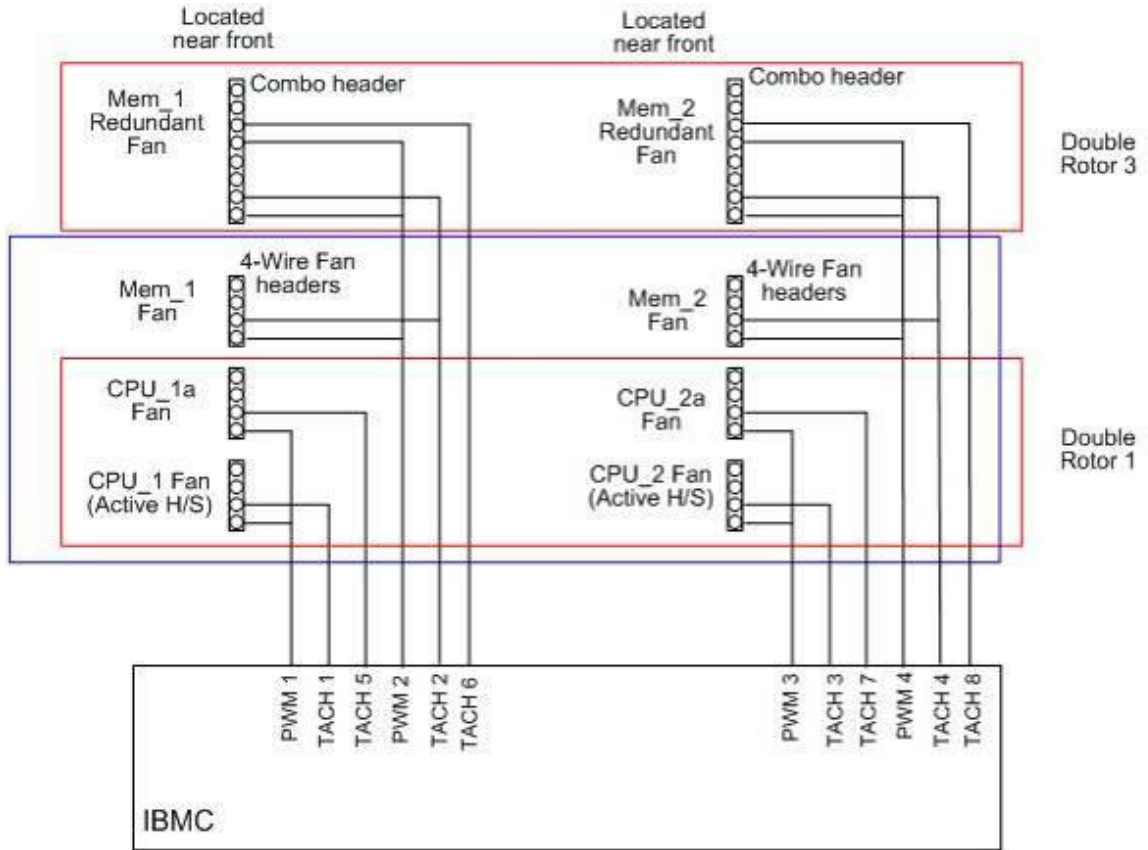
Located near front

Located near front

Combo header

Mem_1 Redundant Fan

Combo header

Mem_2 Redundant Fan

Double Rotor 3

4-Wire Fan headers

Mem_1 Fan

4-Wire Fan headers

Mem_2 Fan

CPU_1a Fan

CPU_1 Fan (Active H/S)

CPU_2a Fan

CPU_2 Fan (Active H/S)

Double Rotor 1

PWM 1
TACH 1
TACH 5
PWM 2
TACH 2
TACH 6

PWM 3
TACH 3
TACH 7
PWM 4
TACH 4
TACH 8

IBMC